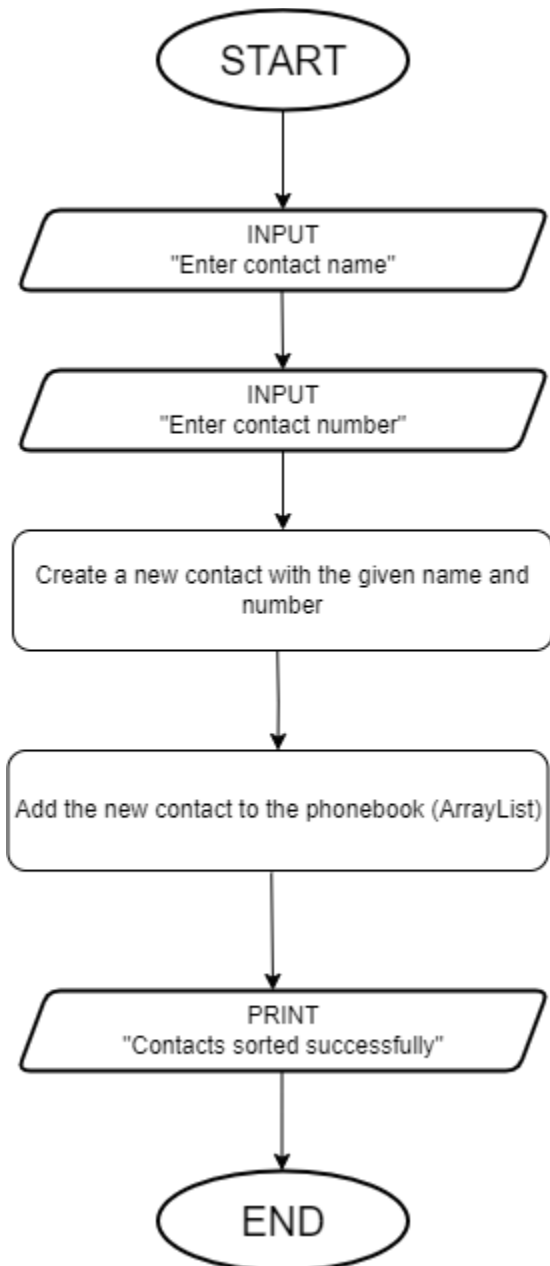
START

INPUT
"Enter contact name"

INPUT
"Enter contact number"

Create a new contact with the given name and number

Add the new contact to the phonebook (ArrayList)

PRINT
"Contacts sorted successfully"

END